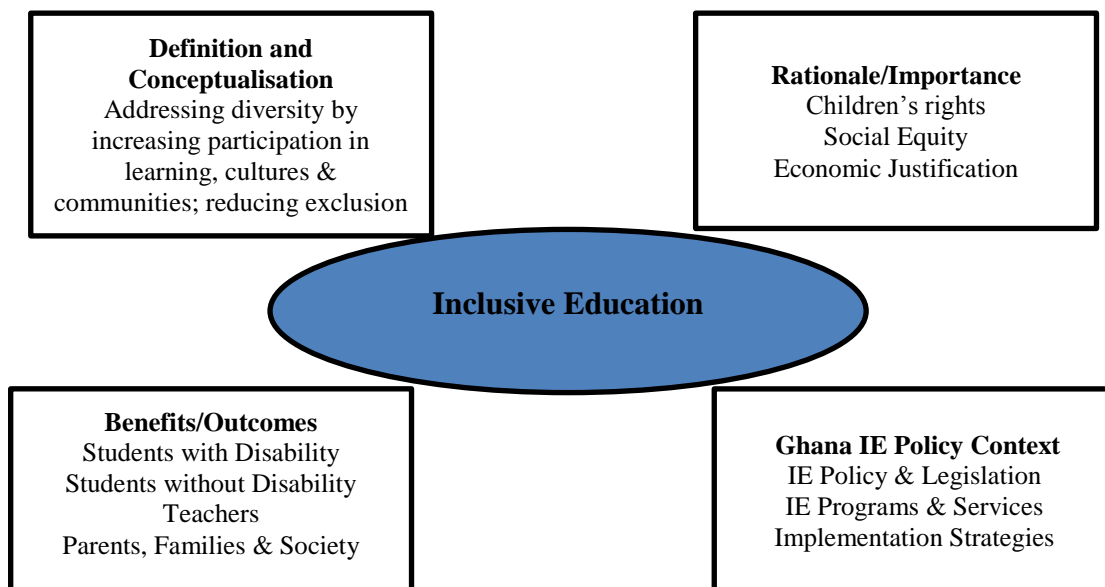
Definition and Conceptualisation
Addressing diversity by increasing participation in learning, cultures & communities; reducing exclusion

Rationale/Importance
Children’s rights
Social Equity
Economic Justification

Inclusive Education

Benefits/Outcomes
Students with Disability
Students without Disability
Teachers
Parents, Families & Society

Ghana IE Policy Context
IE Policy & Legislation
IE Programs & Services
Implementation Strategies